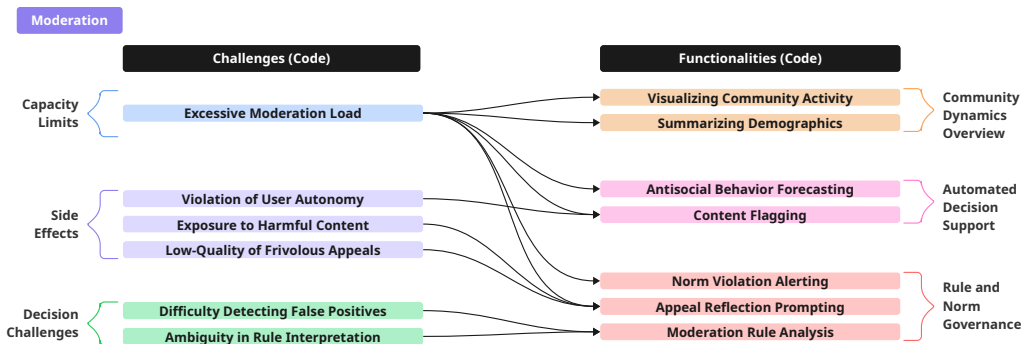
Moderation

Challenges (Code)

Functionalities (Code)

Capacity Limits

Excessive Moderation Load

Side Effects

Violation of User Autonomy

Exposure to Harmful Content

Low-Quality of Frivolous Appeals

Decision Challenges

Difficulty Detecting False Positives

Ambiguity in Rule Interpretation

Visualizing Community Activity

Summarizing Demographics

Community Dynamics Overview

Antisocial Behavior Forecasting

Content Flagging

Automated Decision Support

Norm Violation Alerting

Appeal Reflection Prompting

Moderation Rule Analysis

Rule and Norm Governance